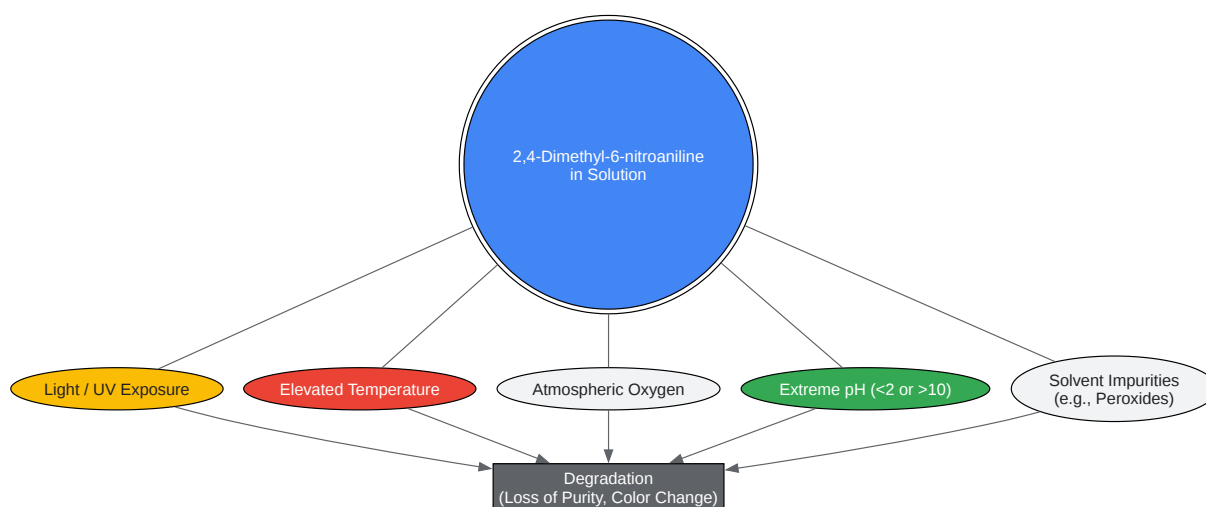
2,4-Dimethyl-6-nitroaniline in Solution

Light / UV Exposure

Elevated Temperature

Atmospheric Oxygen

Extreme pH (<2 or >10)

Solvent Impurities (e.g., Peroxides)

Degradation (Loss of Purity, Color Change)